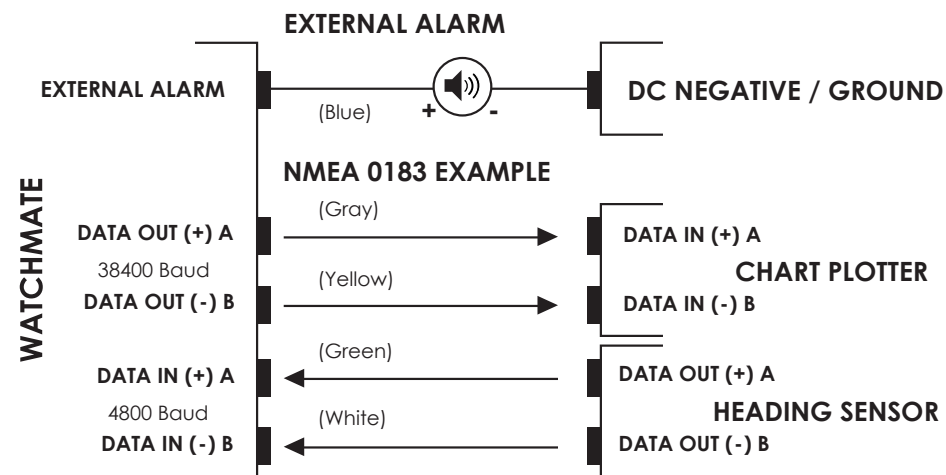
EXTERNAL ALARM

EXTERNAL ALARM

(Blue)

+

-

DC NEGATIVE / GROUND

NMEA 0183 EXAMPLE

WATCHMATE

DATA OUT (+) A

38400 Baud

DATA OUT (-) B

(Gray)

(Yellow)

DATA IN (+) A

CHART PLOTTER

DATA IN (-) B

DATA IN (+) A

4800 Baud

DATA IN (-) B

(Green)

(White)

DATA OUT (+) A

HEADING SENSOR

DATA OUT (-) B